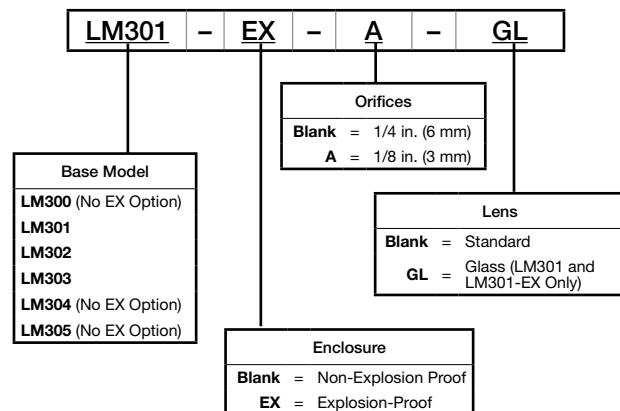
LM301 – EX – A – GL

Orifices
Blank = 1/4 in. (6 mm)
A = 1/8 in. (3 mm)

Base Model
LM300 (No EX Option)
LM301
LM302
LM303
LM304 (No EX Option)
LM305 (No EX Option)

Lens
Blank = Standard
GL = Glass (LM301 and LM301-EX Only)

Enclosure
Blank = Non-Explosion Proof
EX = Explosion-Proof